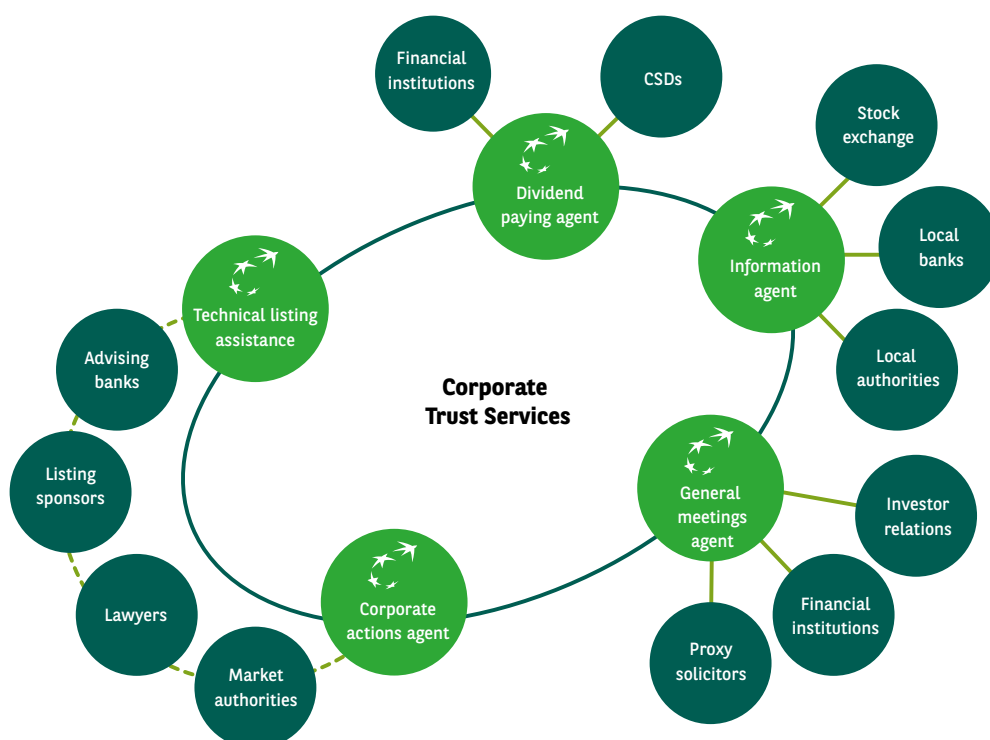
Financial institutions

CSDs

Dividend paying agent

Stock exchange

Information agent

Local banks

Local authorities

Technical listing assistance

Advising banks

Corporate Trust Services

Listing sponsors

General meetings agent

Investor relations

Lawyers

Corporate actions agent

Financial institutions

Market authorities

Proxy solicitors